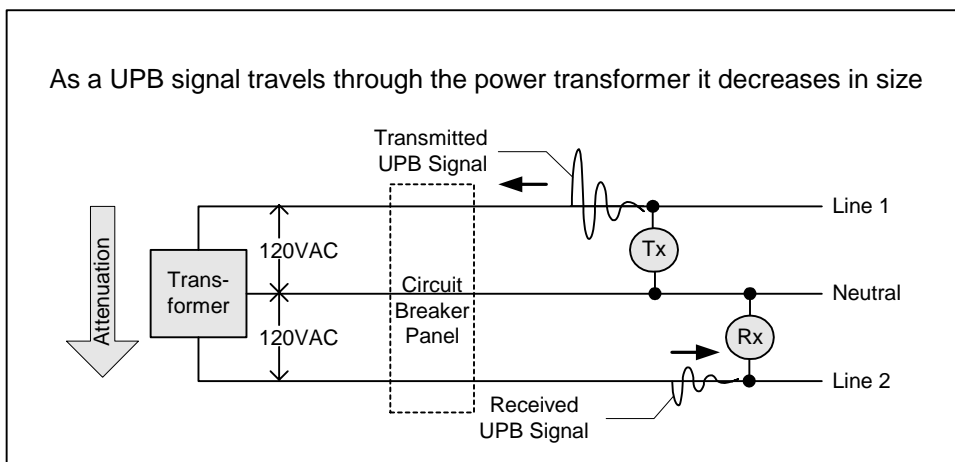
As a UPB signal travels through the power transformer it decreases in size

Transmitted UPB Signal

Line 1

Attenuation

Transformer

120VAC

120VAC

Circuit Breaker Panel

Tx

Neutral

Rx

Line 2

Received UPB Signal